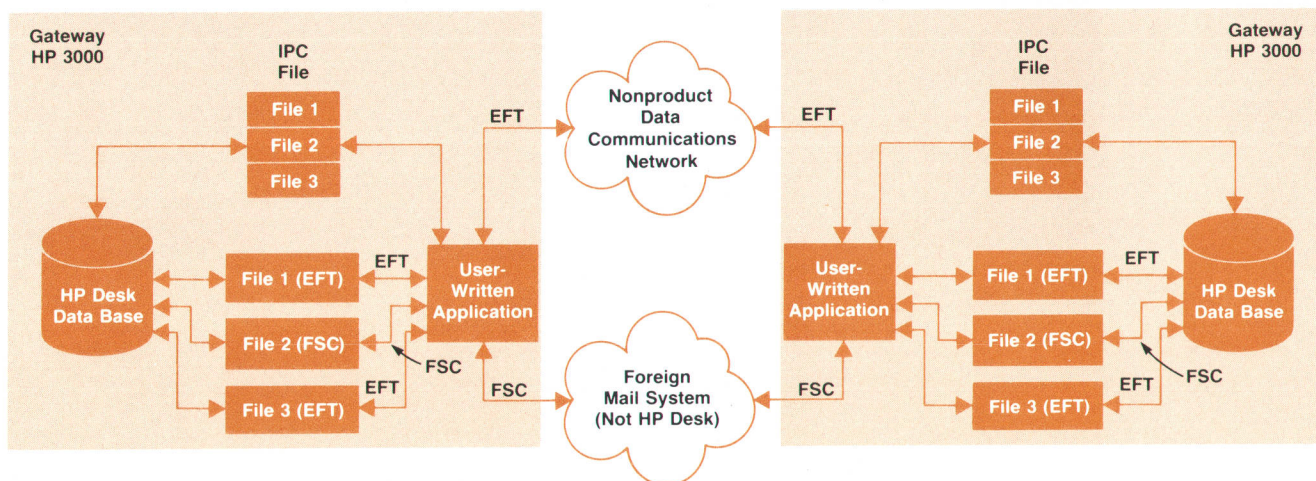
Gateway HP 3000

IPC File

File 1
File 2
File 3

EFT

HP Desk Data Base

File 1 (EFT)
File 2 (FSC)
File 3 (EFT)

EFT
FSC
EFT

User-Written Application

FSC

Nonproduct Data Communications Network

Foreign Mail System (Not HP Desk)

Gateway HP 3000

IPC File

File 1
File 2
File 3

EFT

User-Written Application

FSC

File 1 (EFT)
File 2 (FSC)
File 3 (EFT)

EFT
FSC
EFT

HP Desk Data Base